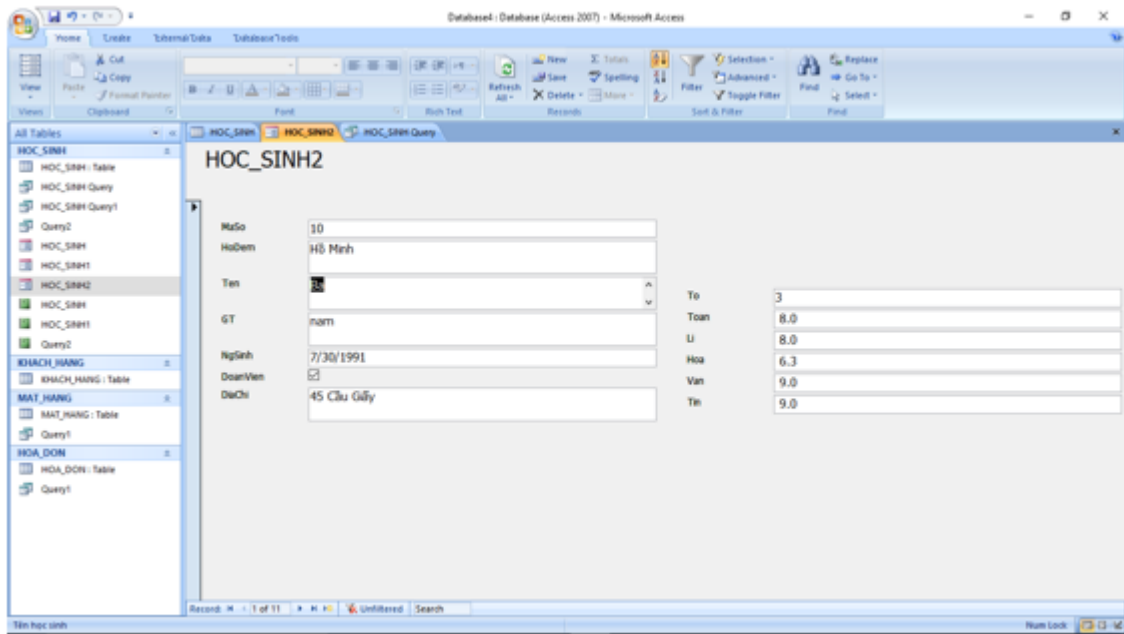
Database4 : Database (Access 2007) - Microsoft Access

Home Create External Data Database Tools

View Paste Cut Copy Format Painter
Views Clipboard
Font
Rich Text
Refresh All New Save Delete Totals Spelling More
Records
Filter Selection Advanced Toggle Filter
Sort & Filter
Find Replace Go To Select
Find

All Tables
HOC_SINH
HOC_SINH : Table
HOC_SINH Query
HOC_SINH Query1
Query2
HOC_SINH
HOC_SINH1
HOC_SINH2
HOC_SINH
HOC_SINH1
Query2
KHACH_HANG
KHACH_HANG : Table
MAT_HANG
MAT_HANG : Table
Query1
HOA_DON
HOA_DON : Table
Query1

HOC_SINH HOC_SINH2 HOC_SINH Query

HOC_SINH2

| | |
|---|---|
| MaSo | 10 |
| HoDem | Hồ Minh |
| Ten | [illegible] |
| GT | nam |
| NgSinh | 7/30/1991 |
| DoanVien | ☑ |
| DiaChi | 45 Cầu Giấy |

| | |
|---|---|
| To | 3 |
| Toan | 8.0 |
| Li | 8.0 |
| Hoa | 6.3 |
| Van | 9.0 |
| Tin | 9.0 |

Record: 1 of 11 Unfiltered Search

Tên học sinh
Num Lock